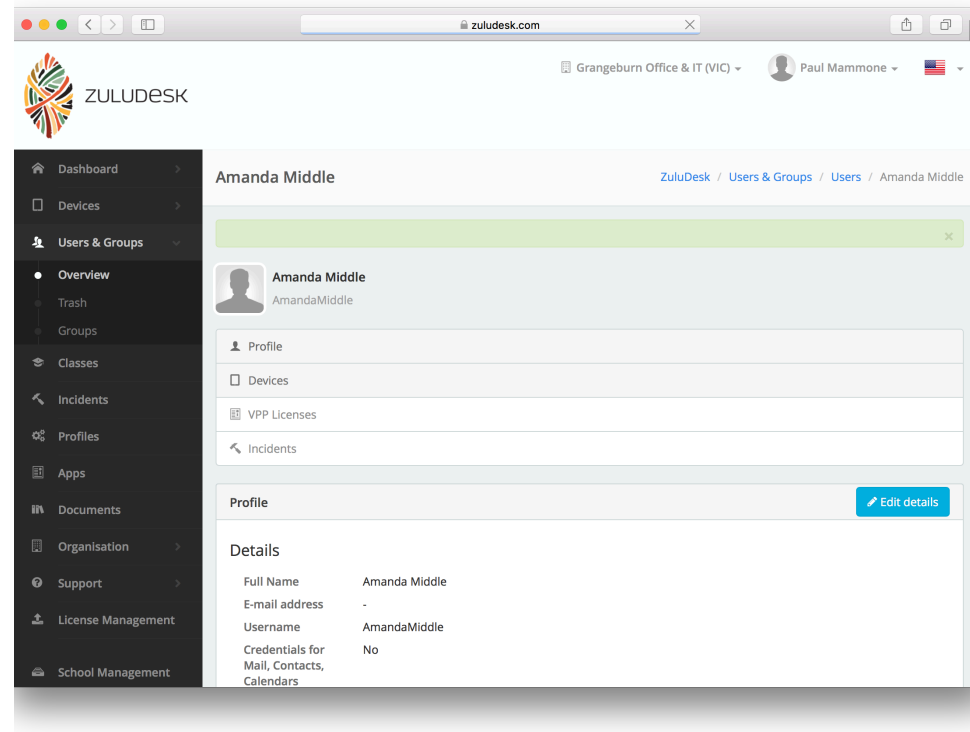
zuludesk.com

ZULUDESK

Grangeburn Office & IT (VIC)

Paul Mammone

Dashboard

Devices

Users & Groups

Overview

Trash

Groups

Classes

Incidents

Profiles

Apps

Documents

Organisation

Support

License Management

School Management

Amanda Middle

ZuluDesk / Users & Groups / Users / Amanda Middle

×

Amanda Middle

AmandaMiddle

Profile

Devices

VPP Licenses

Incidents

Profile

Edit details

Details

| | |
|---|---|
| Full Name | Amanda Middle |
| E-mail address | - |
| Username | AmandaMiddle |
| Credentials for Mail, Contacts, Calendars | No |